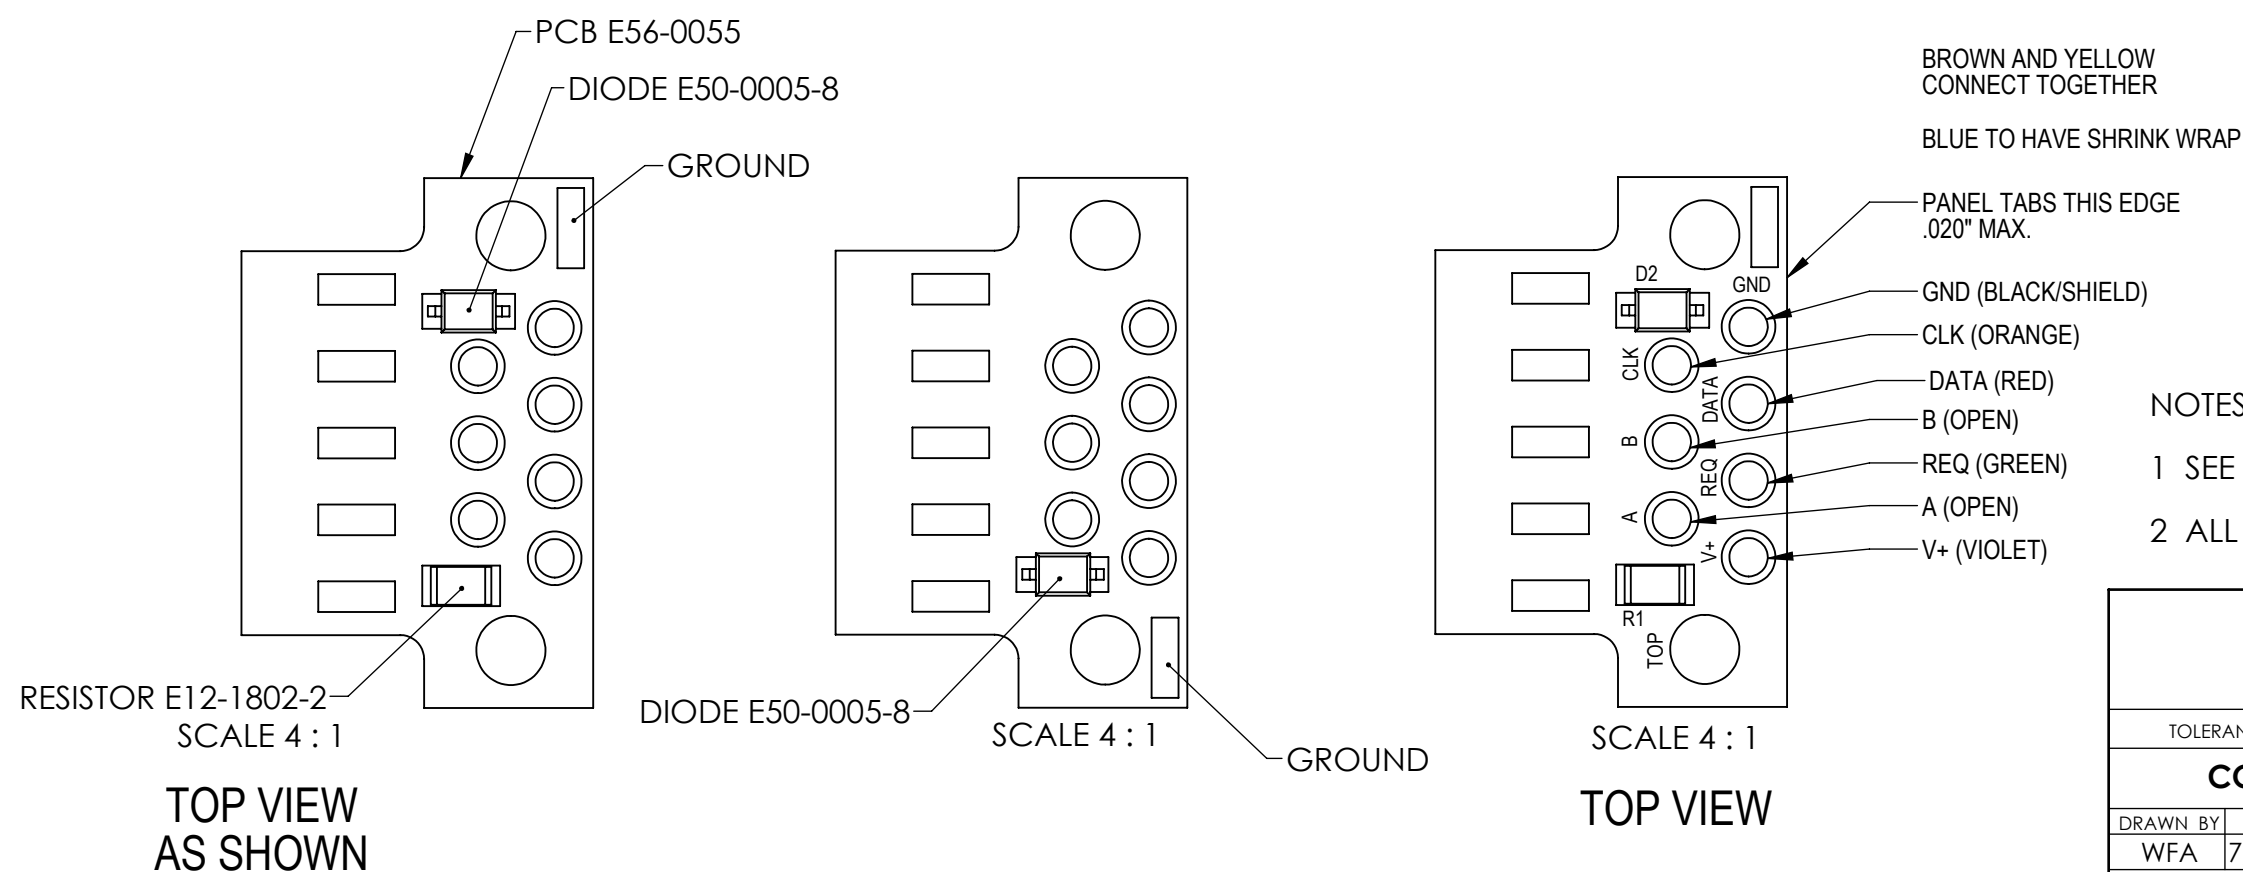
PCB E56-0055

DIODE E50-0005-8

GROUND

RESISTOR E12-1802-2

SCALE 4 : 1

TOP VIEW
AS SHOWN

DIODE E50-0005-8

SCALE 4 : 1

GROUND

D2

GND

CLK

DATA

B

REQ

A

V+

R1

TOP

SCALE 4 : 1

TOP VIEW

BROWN AND YELLOW
CONNECT TOGETHER

BLUE TO HAVE SHRINK WRAP

PANEL TABS THIS EDGE
.020" MAX.

GND (BLACK/SHIELD)

CLK (ORANGE)

DATA (RED)

B (OPEN)

REQ (GREEN)

A (OPEN)

V+ (VIOLET)

NOTES

1 SEE

2 ALL

TOLERAN

CO

DRAWN BY

WFA

7